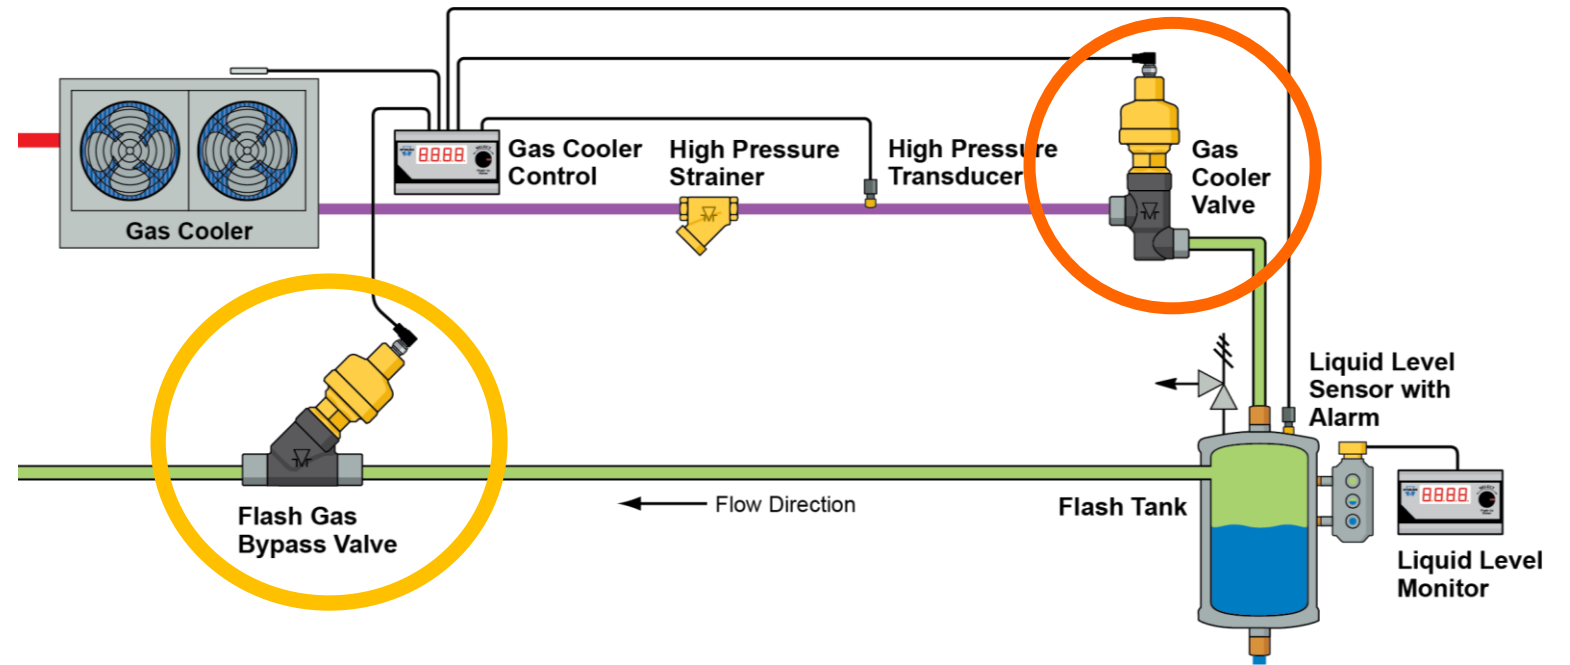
Gas Cooler

8888

Gas Cooler Control

High Pressure Strainer

High Pressure Transducer

Gas Cooler Valve

Liquid Level Sensor with Alarm

Flash Gas Bypass Valve

Flow Direction

Flash Tank

8888

Liquid Level Monitor